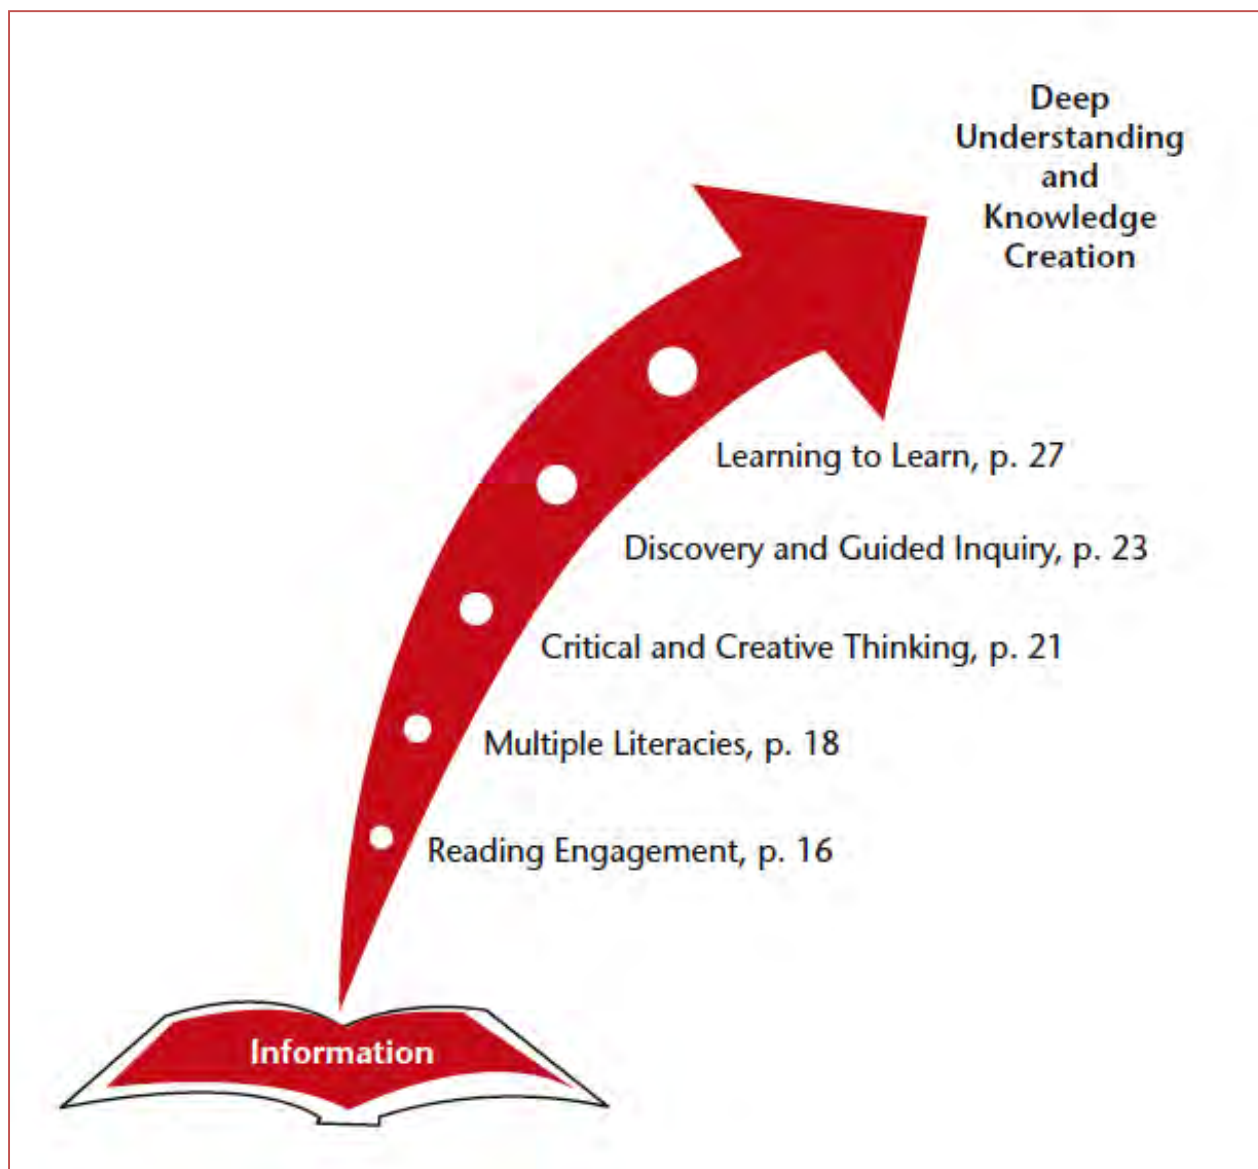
Deep Understanding and Knowledge Creation

Learning to Learn, p. 27

Discovery and Guided Inquiry, p. 23

Critical and Creative Thinking, p. 21

Multiple Literacies, p. 18

Reading Engagement, p. 16

Information